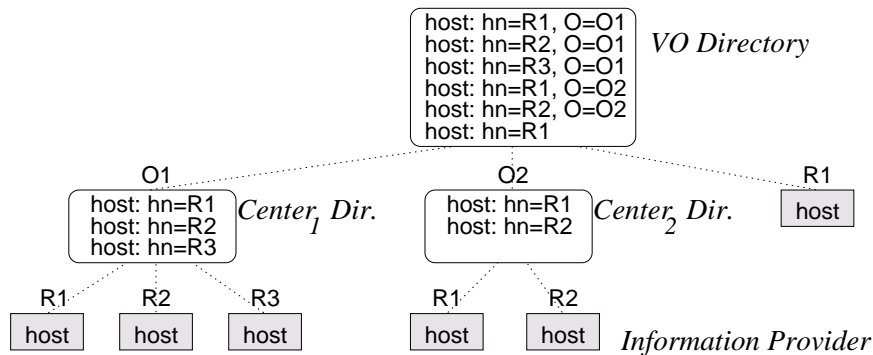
host: hn=R1, O=O1
host: hn=R2, O=O1
host: hn=R3, O=O1
host: hn=R1, O=O2
host: hn=R2, O=O2
host: hn=R1

VO Directory

O1

host: hn=R1
host: hn=R2
host: hn=R3

$Center_1$ Dir.

O2

host: hn=R1
host: hn=R2

$Center_2$ Dir.

R1

host

R1 R2 R3

host host host

R1 R2

host host

Information Provider